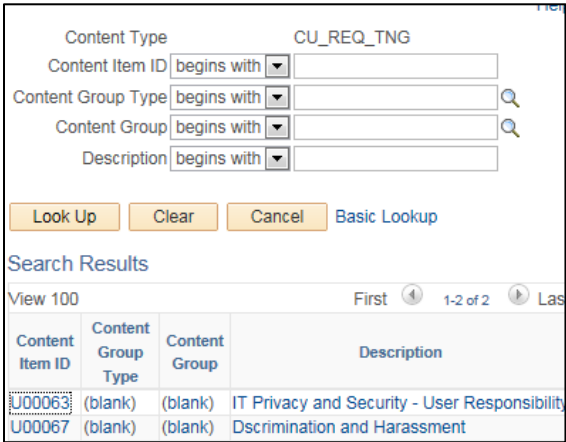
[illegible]

Content Type CU_REQ_TNG

Content Item ID begins with

Content Group Type begins with

Content Group begins with

Description begins with

Look Up Clear Cancel Basic Lookup

Search Results

View 100 First 1-2 of 2 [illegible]

| Content Item ID | Content Group Type | Content Group | Description |
|---|---|---|---|
| U00063 | (blank) | (blank) | IT Privacy and Security - User Responsibility |
| U00067 | (blank) | (blank) | Dscrimination and Harassment |